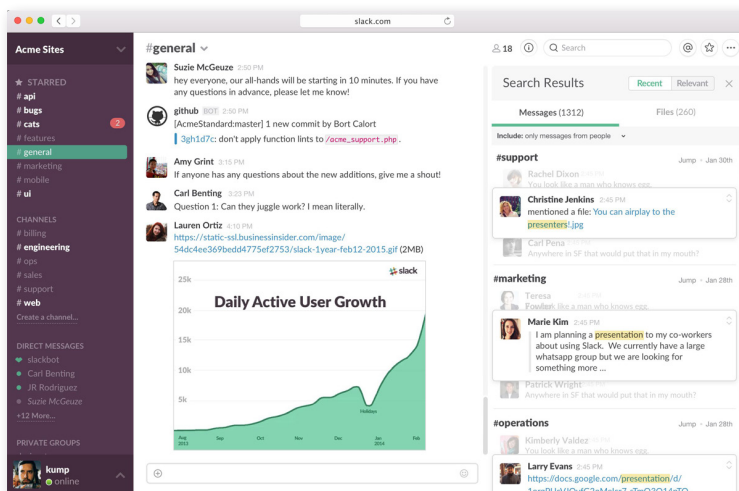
slack.com

Acme Sites

★ STARRED
# api
# bugs
# cats 2
# features
# general
# marketing
# mobile
# ui

CHANNELS
# billing
# engineering
# ops
# sales
# support
# web
Create a channel...

DIRECT MESSAGES
slackbot
Carl Benting
JR Rodriguez
Suzie McGeuze
+12 More...

PRIVATE GROUPS

kump
online

#general

18

Search

Suzie McGeuze 2:50 PM
hey everyone, our all-hands will be starting in 10 minutes. If you have any questions in advance, please let me know!

github BOT 2:50 PM
[AcmeStandard:master] 1 new commit by Bort Calort
3gh1d7c: don't apply function lints to /acme_support.php.

Amy Grint 3:15 PM
If anyone has any questions about the new additions, give me a shout!

Carl Benting 3:23 PM
Question 1: Can they juggle work? I mean literally.

Lauren Ortiz 4:10 PM
https://static-ssl.businessinsider.com/image/54dc4ee369bedd4775ef2753/slack-1year-feb12-2015.gif (2MB)

slack
Daily Active User Growth
25k
20k
15k
10k
5k
Holidays
Aug 2013
Sep
Oct
Nov
Dec
Jan 2014
Feb

Search Results
Recent Relevant
Messages (1312)
Files (260)
Include: only messages from people

#support
Jump • Jan 30th
Rachel Dixon
You look like a man who knows egg.
Christine Jenkins 2:45 PM
mentioned a file: You can airplay to the presenters!.jpg
Carl Pena
Anywhere in SF that would put that in my mouth?

#marketing
Jump • Jan 28th
Teresa Fowler
like a man who knows egg.
Marie Kim 2:45 PM
I am planning a presentation to my co-workers about using Slack. We currently have a large whatsapp group but we are looking for something more ...
Patrick Wright
Anywhere in SF that would put that in my mouth?

#operations
Jump • Jan 28th
Kimberly Valdez
like a man who knows egg.
Larry Evans 2:45 PM
https://docs.google.com/presentation/d/
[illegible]